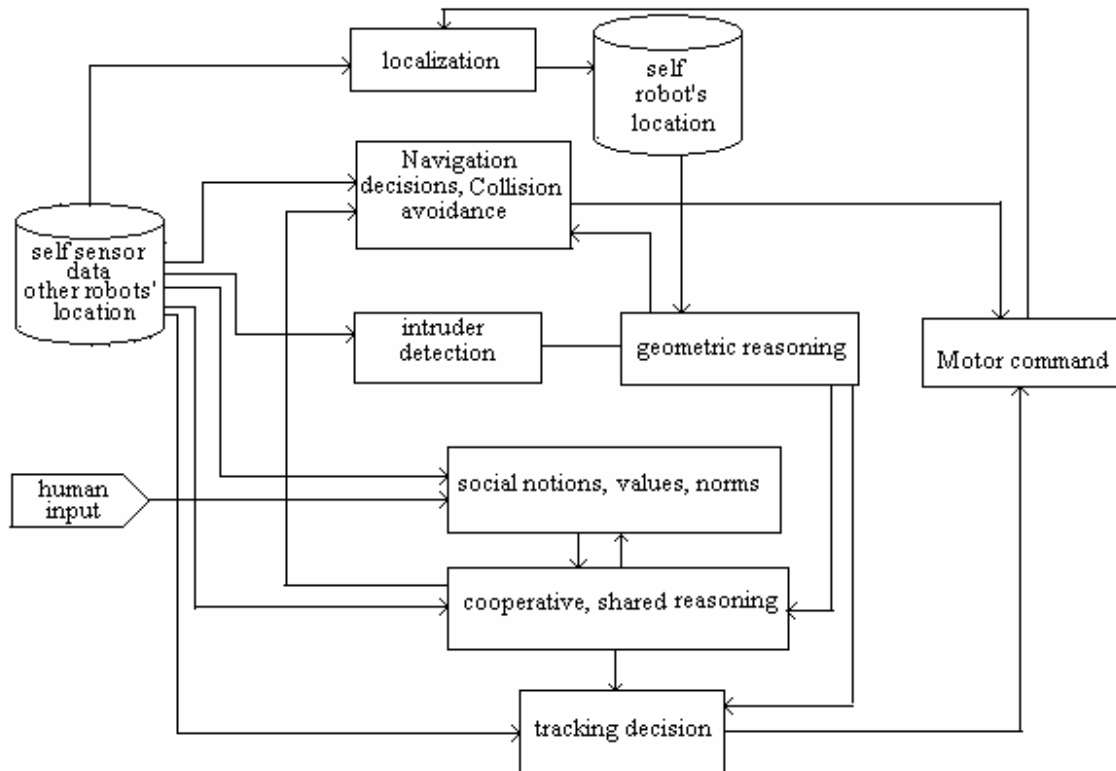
localization

self robot's location

Navigation decisions, Collision avoidance

self sensor data other robots' location

intruder detection

geometric reasoning

Motor command

human input

social notions, values, norms

cooperative, shared reasoning

tracking decision